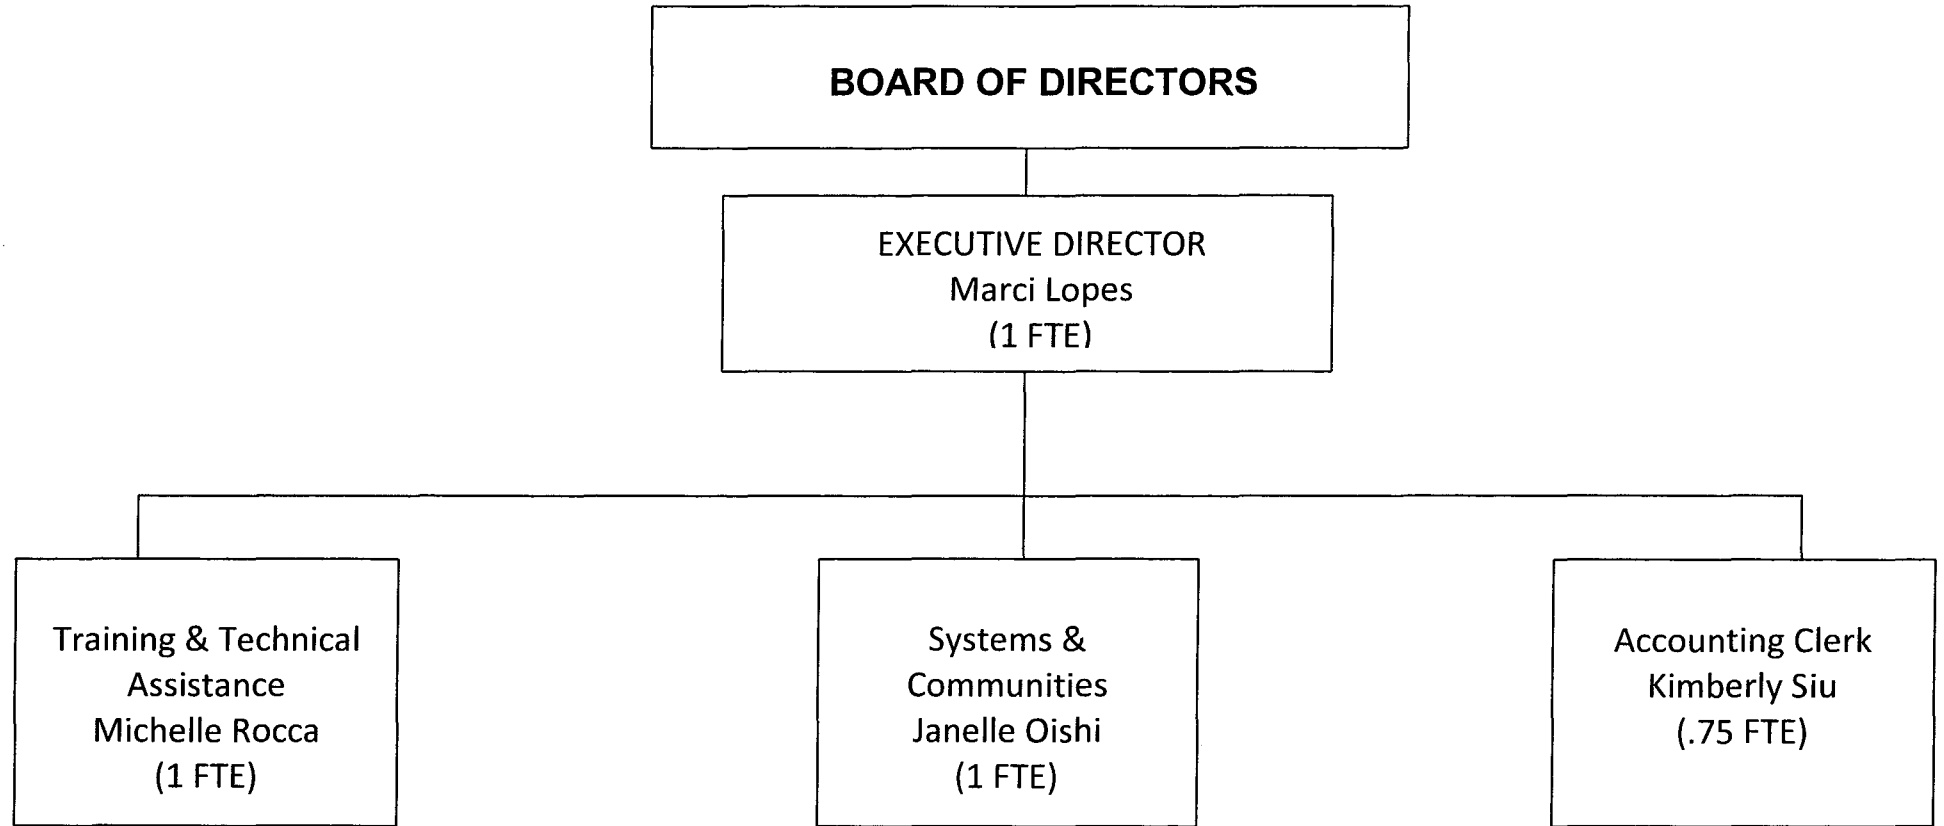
BOARD OF DIRECTORS

EXECUTIVE DIRECTOR
Marci Lopes
(1 FTE)

Training & Technical Assistance
Michelle Rocca
(1 FTE)

Systems & Communities
Janelle Oishi
(1 FTE)

Accounting Clerk
Kimberly Siu
(.75 FTE)